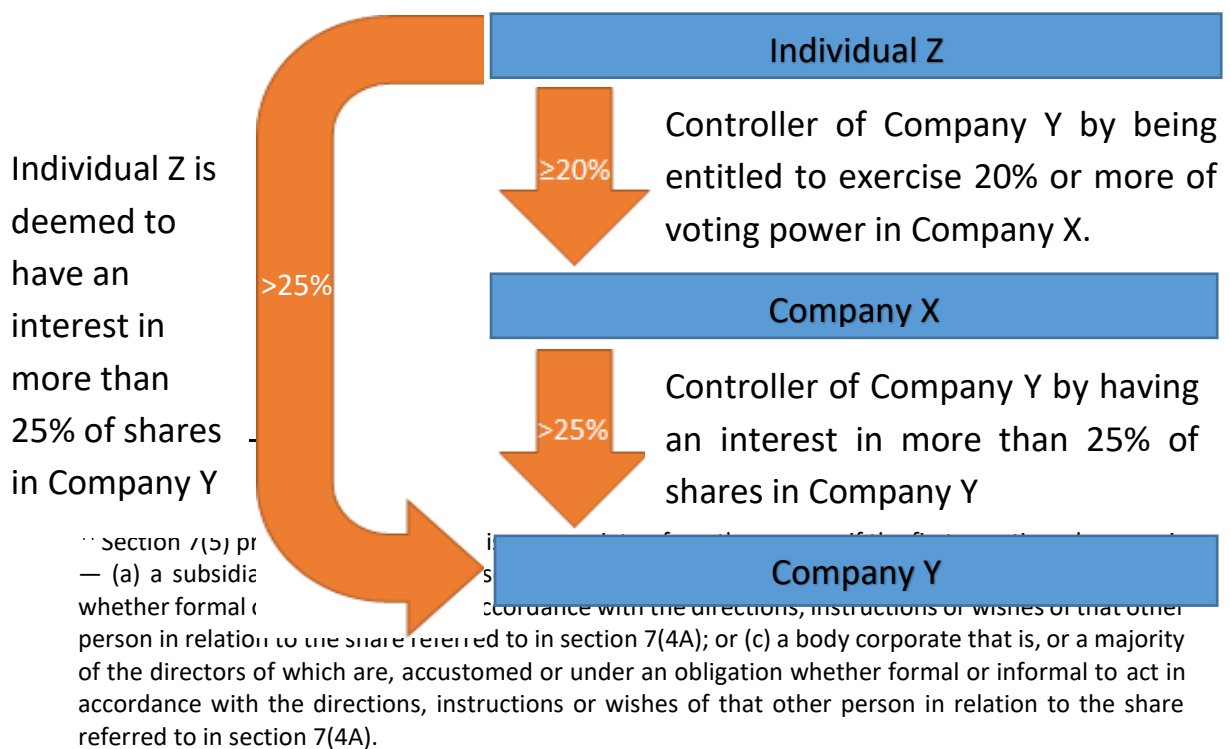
Individual Z

Individual Z is deemed to have an interest in more than 25% of shares in Company Y

>25%

≥20%

Controller of Company Y by being entitled to exercise 20% or more of voting power in Company X.

Company X

>25%

Controller of Company Y by having an interest in more than 25% of shares in Company Y

Company Y

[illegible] Section 7(5) pr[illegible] is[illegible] — (a) a subsidia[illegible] s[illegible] whether formal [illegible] ccordance with the directions, instructions or wishes of that other person in relation to the share referred to in section 7(4A); or (c) a body corporate that is, or a majority of the directors of which are, accustomed or under an obligation whether formal or informal to act in accordance with the directions, instructions or wishes of that other person in relation to the share referred to in section 7(4A).